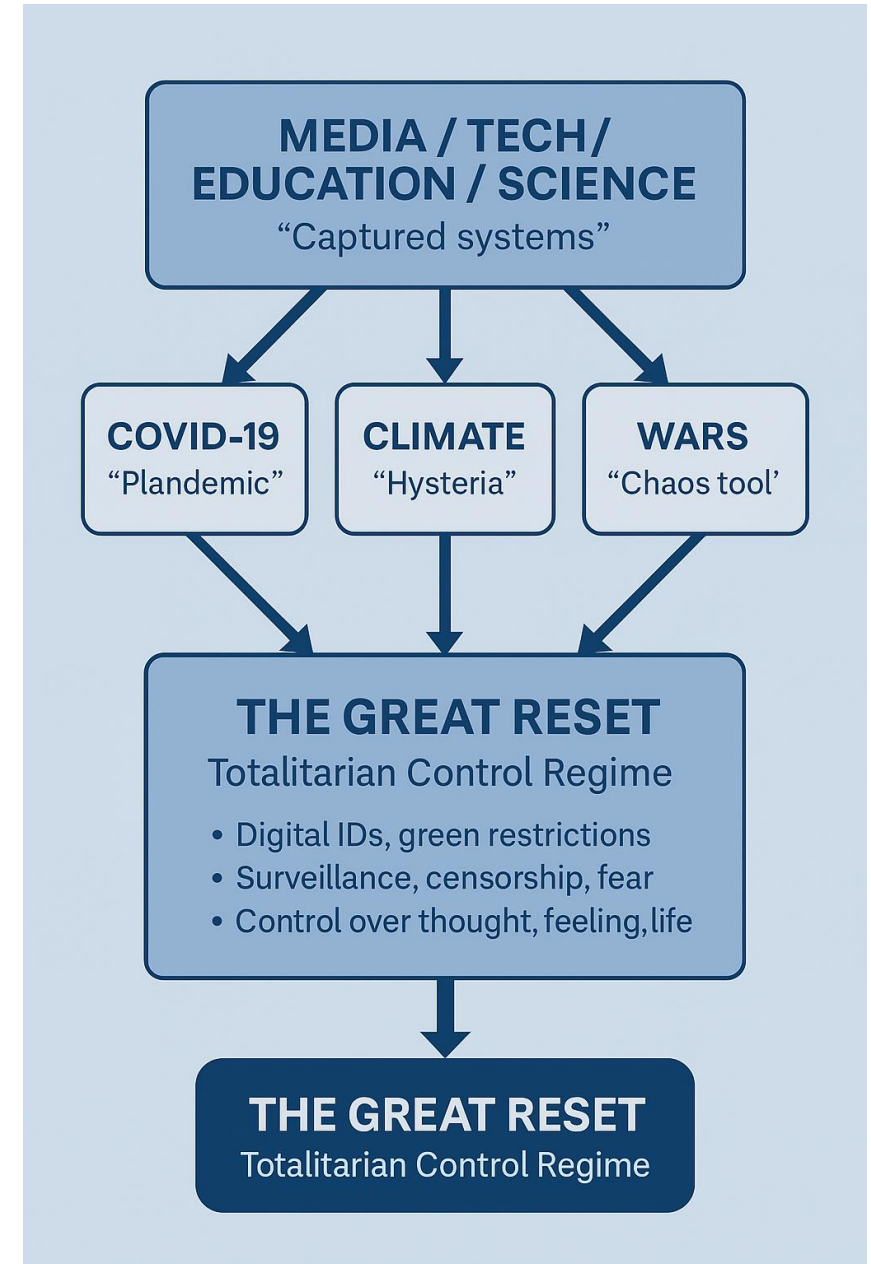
MEDIA / TECH/ EDUCATION / SCIENCE
“Captured systems”

COVID-19
“Plandemic”

CLIMATE
“Hysteria”

WARS
“Chaos tool’

THE GREAT RESET
Totalitarian Control Regime

• Digital IDs, green restrictions
• Surveillance, censorship, fear
• Control over thought, feeling, life

THE GREAT RESET
Totalitarian Control Regime